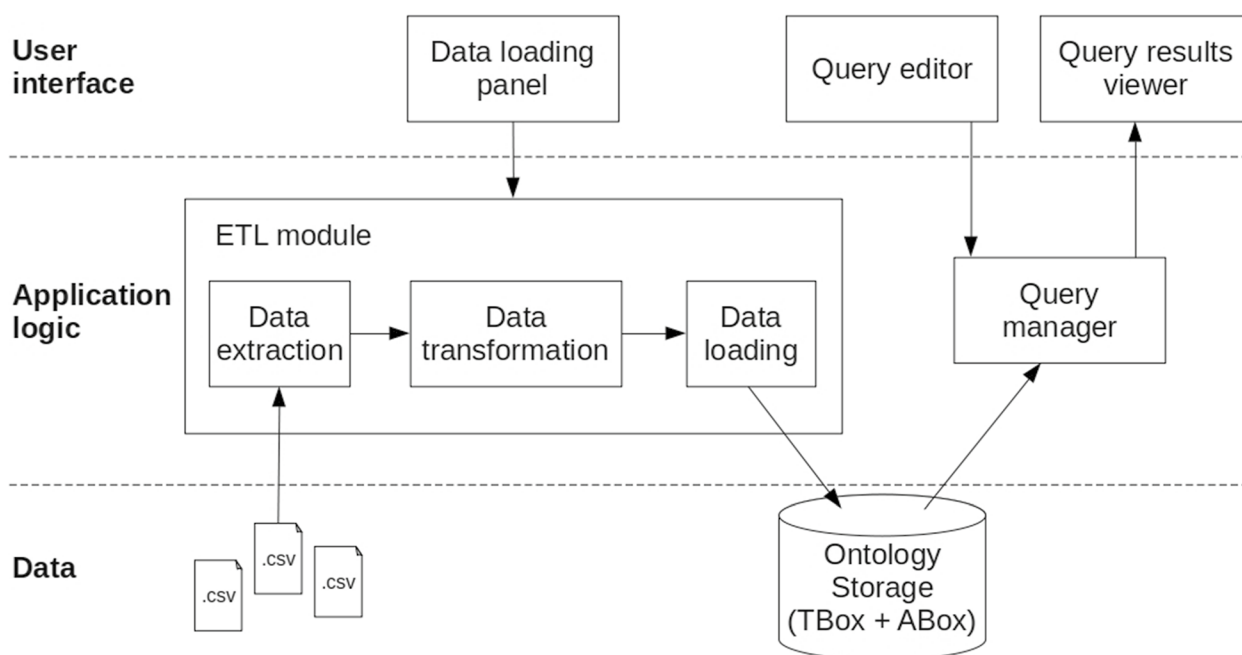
User interface

Data loading panel

Query editor

Query results viewer

Application logic

ETL module

Data extraction

Data transformation

Data loading

Query manager

Data

.csv

.csv

.csv

Ontology Storage (TBox + ABox)